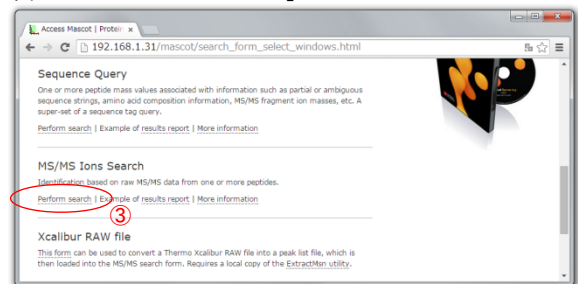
Access Mascot | Protei ×

192.168.1.31/mascot/search_form_select_windows.html

Sequence Query

One or more peptide mass values associated with information such as partial or ambiguous sequence strings, amino acid composition information, MS/MS fragment ion masses, etc. A super-set of a sequence tag query.

Perform search | Example of results report | More information

MS/MS Ions Search

Identification based on raw MS/MS data from one or more peptides.

Perform search | Example of results report | More information

③

Xcalibur RAW file

This form can be used to convert a Thermo Xcalibur RAW file into a peak list file, which is then loaded into the MS/MS search form. Requires a local copy of the ExtractMsn utility.